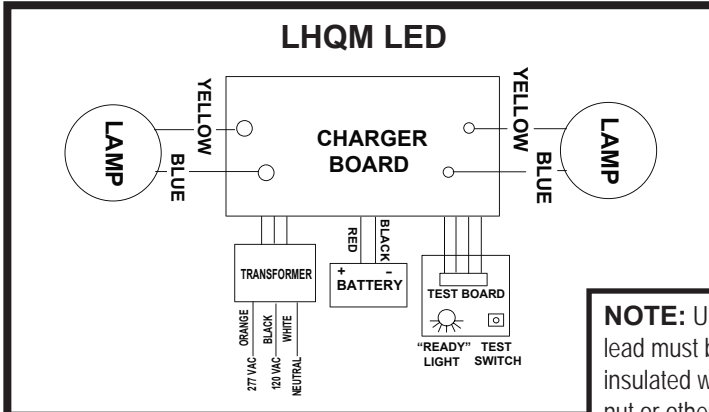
LHQM LED

LAMP

YELLOW

BLUE

CHARGER BOARD

YELLOW

BLUE

LAMP

RED

BLACK

TRANSFORMER

ORANGE

BLACK

WHITE

277 VAC

120 VAC

NEUTRAL

+

-

BATTERY

TEST BOARD

"READY" LIGHT

TEST SWITCH

NOTE: U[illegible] lead must b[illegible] insulated w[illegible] nut or othe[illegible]